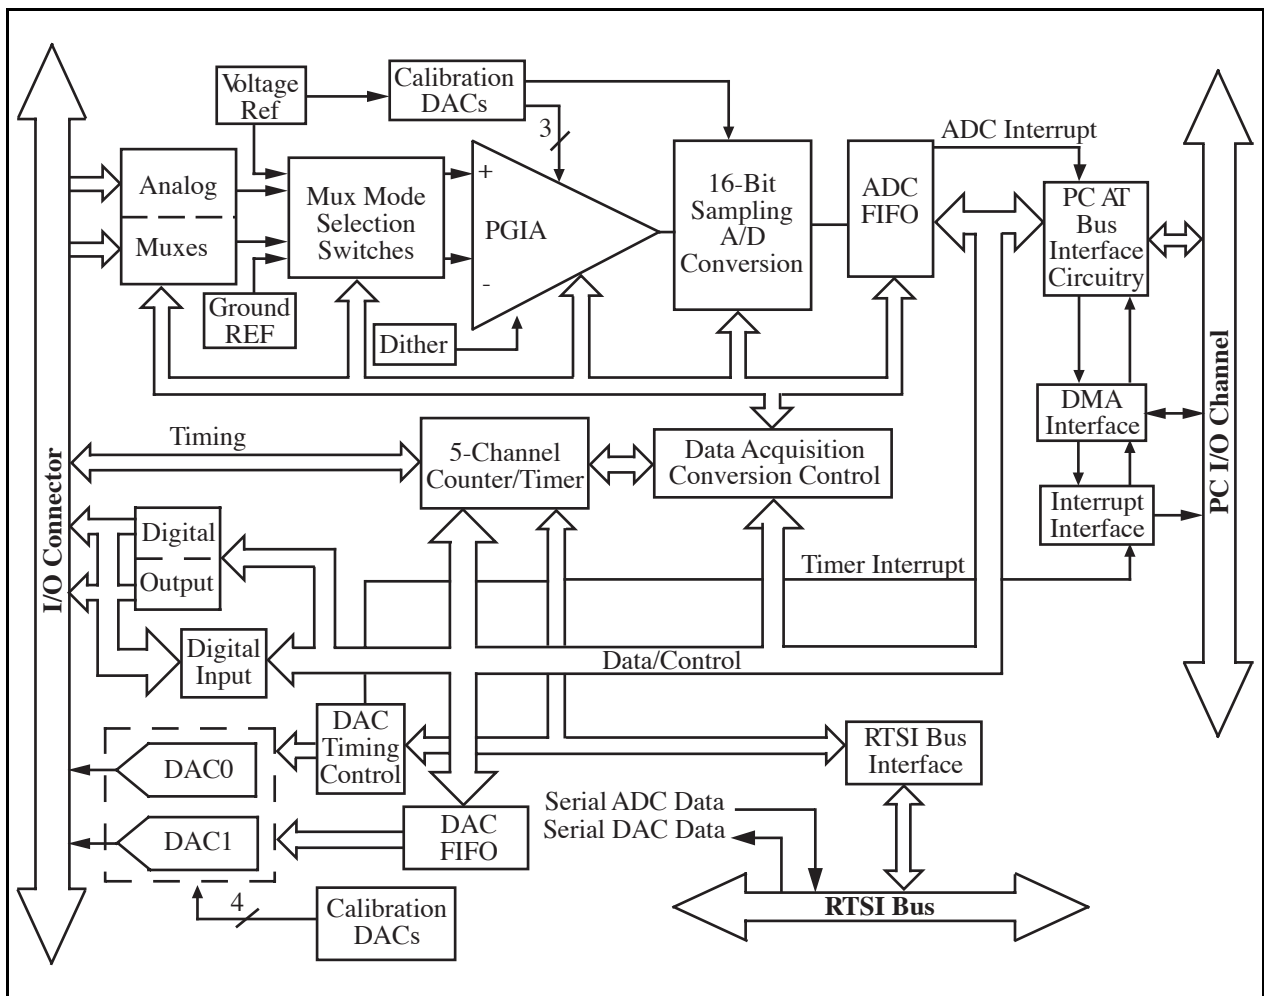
I/O Connector

Voltage Ref

Calibration DACs

3

ADC Interrupt

Analog

Muxes

Mux Mode Selection Switches

+

PGIA

-

16-Bit Sampling A/D Conversion

ADC FIFO

PC AT Bus Interface Circuitry

PC I/O Channel

Ground REF

Dither

DMA Interface

Timing

5-Channel Counter/Timer

Data Acquisition Conversion Control

Interrupt Interface

Digital

Output

Timer Interrupt

Digital Input

Data/Control

DAC Timing Control

DAC0

RTSI Bus Interface

Serial ADC Data

Serial DAC Data

DAC1

DAC FIFO

4

Calibration DACs

RTSI Bus